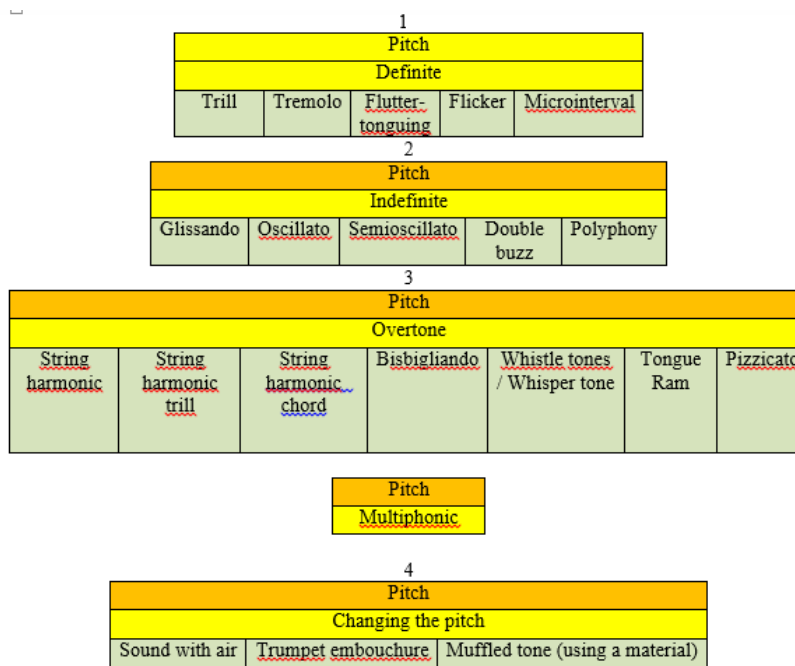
1

| Pitch | | | | |
|---|---|---|---|---|
| Definite | | | | |
| Trill | Tremolo | Flutter-tonguing | Flicker | Microinterval |

2

| Pitch | | | | |
|---|---|---|---|---|
| Indefinite | | | | |
| Glissando | Oscillato | Semioscillato | Double buzz | Polyphony |

3

| Pitch | | | | | | |
|---|---|---|---|---|---|---|
| Overtone | | | | | | |
| String harmonic | String harmonic trill | String harmonic chord | Bisbigliando | Whistle tones / Whisper tone | Tongue Ram | Pizzicato |

| Pitch |
|---|
| Multiphonic |

4

| Pitch | | |
|---|---|---|
| Changing the pitch | | |
| Sound with air | Trumpet embouchure | Muffled tone (using a material) |